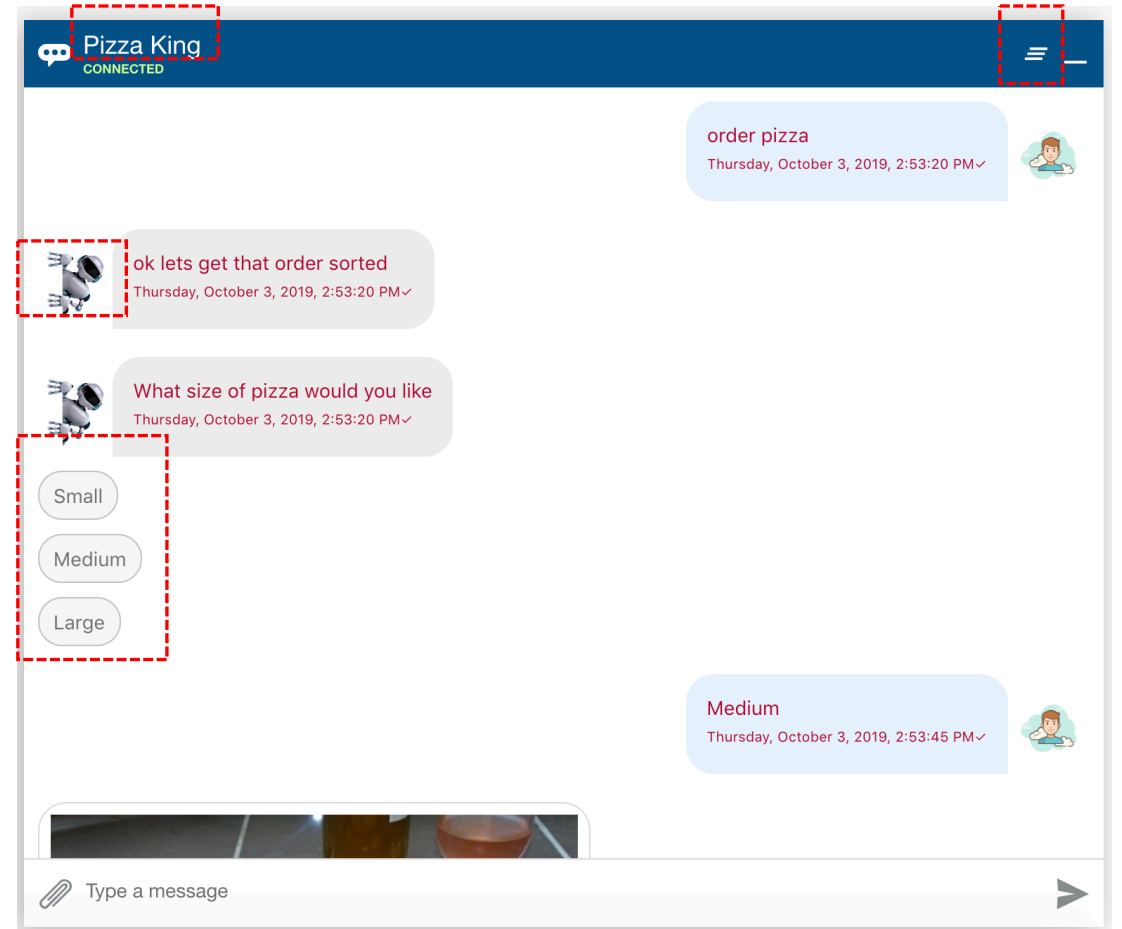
Pizza King
CONNECTED

order pizza
Thursday, October 3, 2019, 2:53:20 PM✓

ok lets get that order sorted
Thursday, October 3, 2019, 2:53:20 PM✓

What size of pizza would you like
Thursday, October 3, 2019, 2:53:20 PM✓

Small

Medium

Large

Medium
Thursday, October 3, 2019, 2:53:45 PM✓

Type a message